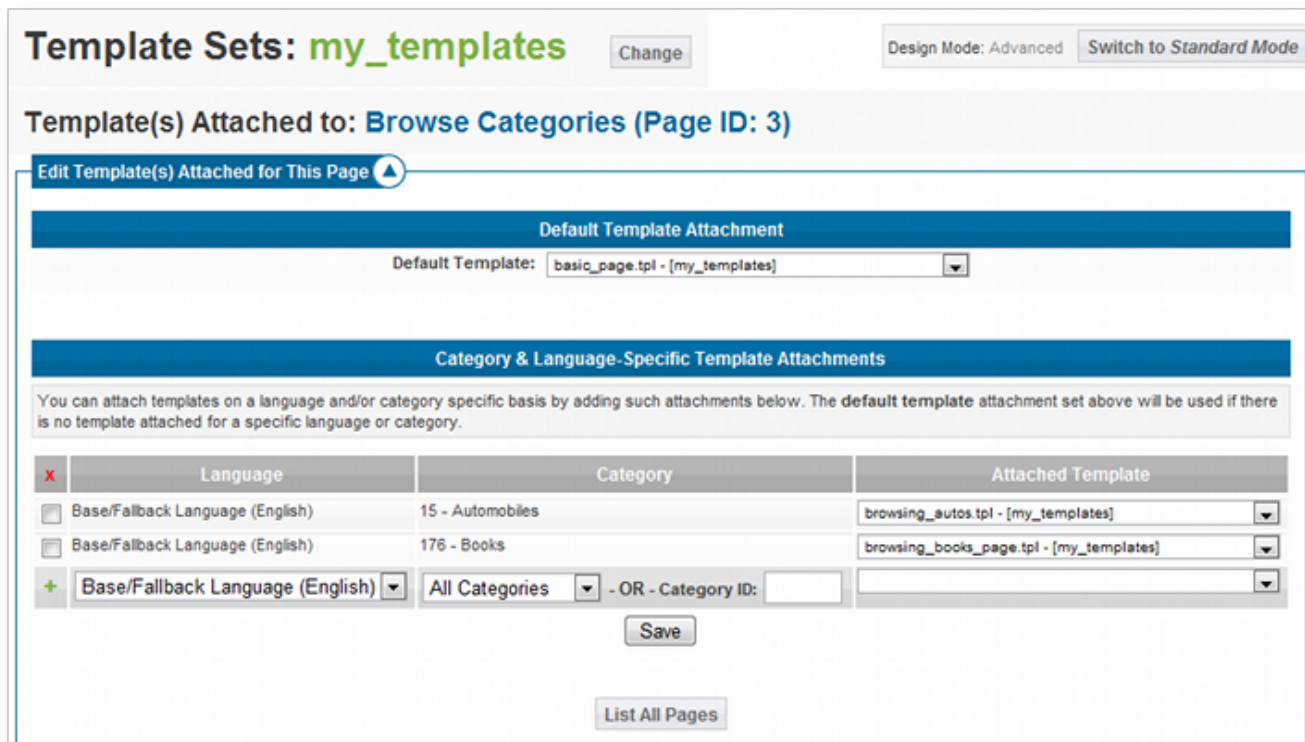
Template Sets: my_templates Change

Design Mode: Advanced Switch to *Standard Mode*

Template(s) Attached to: Browse Categories (Page ID: 3)

Edit Template(s) Attached for This Page

Default Template Attachment

Default Template: basic_page.tpl - [my_templates]

Category & Language-Specific Template Attachments

You can attach templates on a language and/or category specific basis by adding such attachments below. The **default template** attachment set above will be used if there is no template attached for a specific language or category.

| x | Language | Category | Attached Template |
|---|---|---|---|
| | Base/Fallback Language (English) | 15 - Automobiles | browsing_autos.tpl - [my_templates] |
| | Base/Fallback Language (English) | 176 - Books | browsing_books_page.tpl - [my_templates] |
| + | Base/Fallback Language (English) | All Categories - OR - Category ID: | |

Save

List All Pages